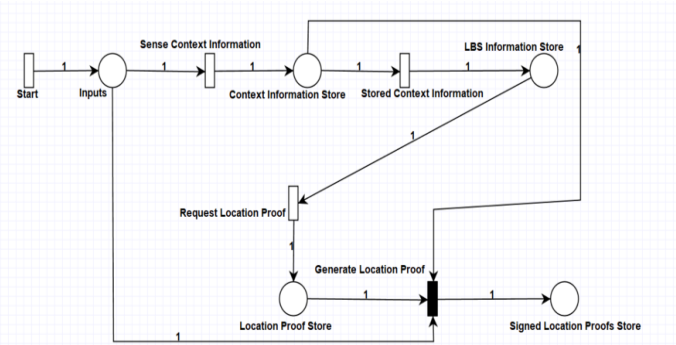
Start
1
Inputs
Sense Context Information
1
1
Context Information Store
1
Stored Context Information
1
LBS Information Store
1
1
Request Location Proof
1
Generate Location Proof
Location Proof Store
1
1
Signed Location Proofs Store
1